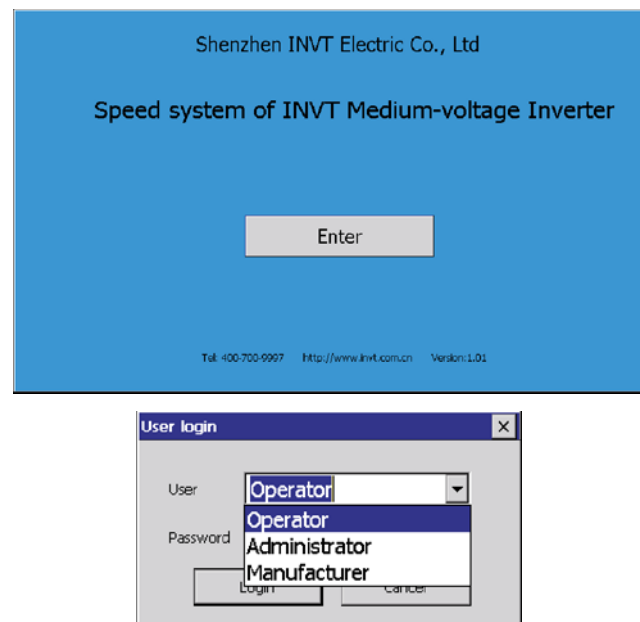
Shenzhen INVT Electric Co., Ltd

Speed system of INVT Medium-voltage Inverter

Enter

Tel: 400-700-9997 http://www.invt.com.cn Version:1.01

User login

User Operator

Operator
Administrator
Manufacturer

Password

Login Cancel